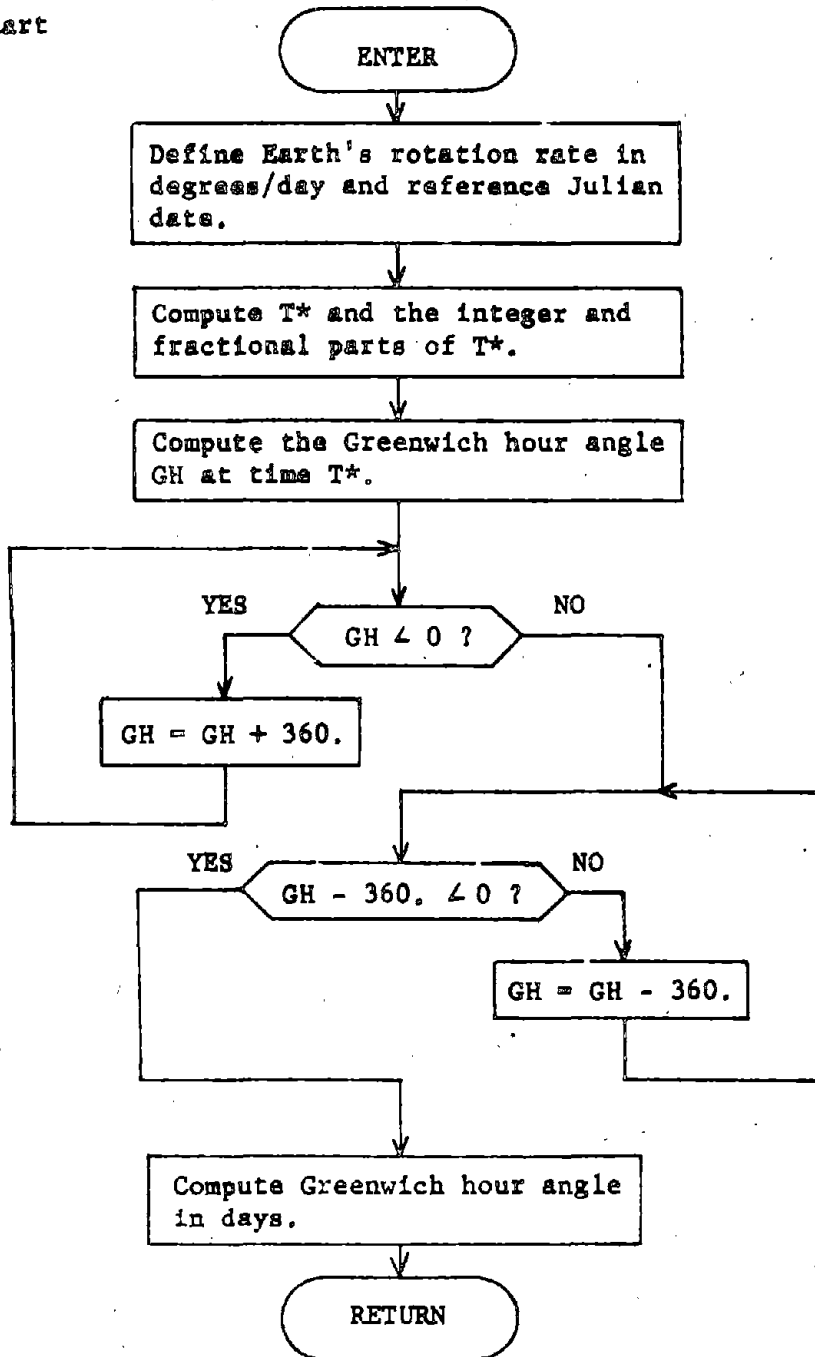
art

ENTER

Define Earth's rotation rate in degrees/day and reference Julian date.

Compute T* and the integer and fractional parts of T*.

Compute the Greenwich hour angle GH at time T*.

YES

$GH \angle 0$ ?

NO

GH = GH + 360.

YES

$GH - 360. \angle 0$ ?

NO

GH = GH - 360.

Compute Greenwich hour angle in days.

RETURN